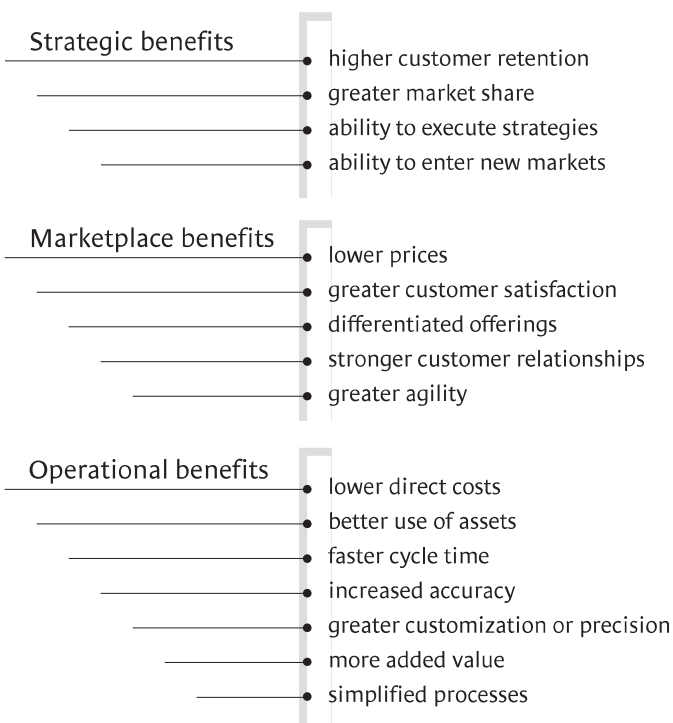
Strategic benefits

higher customer retention
greater market share
ability to execute strategies
ability to enter new markets

Marketplace benefits

lower prices
greater customer satisfaction
differentiated offerings
stronger customer relationships
greater agility

Operational benefits

lower direct costs
better use of assets
faster cycle time
increased accuracy
greater customization or precision
more added value
simplified processes